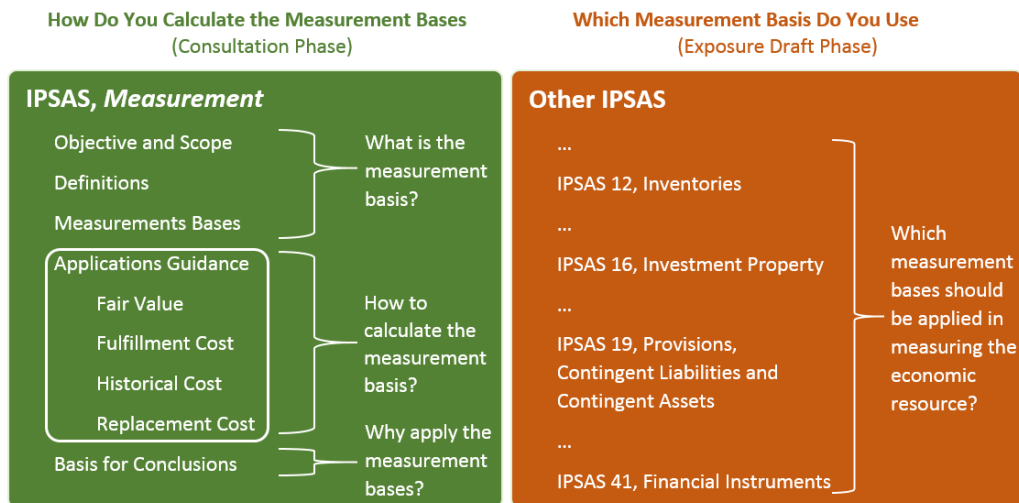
How Do You Calculate the Measurement Bases
(Consultation Phase)

IPSAS, *Measurement*

Objective and Scope

Definitions

Measurements Bases

What is the measurement basis?

Applications Guidance

Fair Value

Fulfillment Cost

Historical Cost

Replacement Cost

How to calculate the measurement basis?

Basis for Conclusions

Why apply the measurement bases?

Which Measurement Basis Do You Use
(Exposure Draft Phase)

Other IPSAS

...

IPSAS 12, Inventories

...

IPSAS 16, Investment Property

...

IPSAS 19, Provisions, Contingent Liabilities and Contingent Assets

...

IPSAS 41, Financial Instruments

Which measurement bases should be applied in measuring the economic resource?